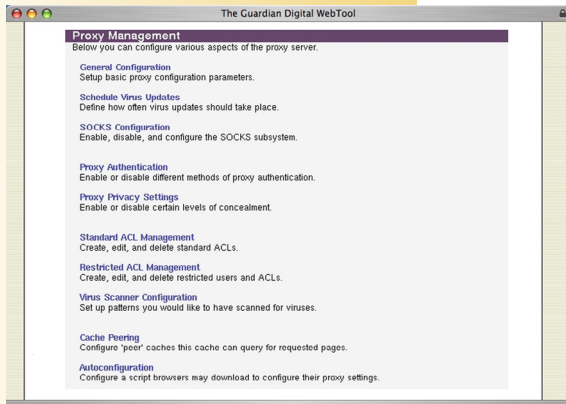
The Guardian Digital WebTool

Proxy Management
Below you can configure various aspects of the proxy server.

General Configuration
Setup basic proxy configuration parameters.

Schedule Virus Updates
Define how often virus updates should take place.

SOCKS Configuration
Enable, disable, and configure the SOCKS subsystem.

Proxy Authentication
Enable or disable different methods of proxy authentication.

Proxy Privacy Settings
Enable or disable certain levels of concealment.

Standard ACL Management
Create, edit, and delete standard ACLs.

Restricted ACL Management
Create, edit, and delete restricted users and ACLs.

Virus Scanner Configuration
Set up patterns you would like to have scanned for viruses.

Cache Peering
Configure 'peer' caches this cache can query for requested pages.

Autoconfiguration
Configure a script browsers may download to configure their proxy settings.